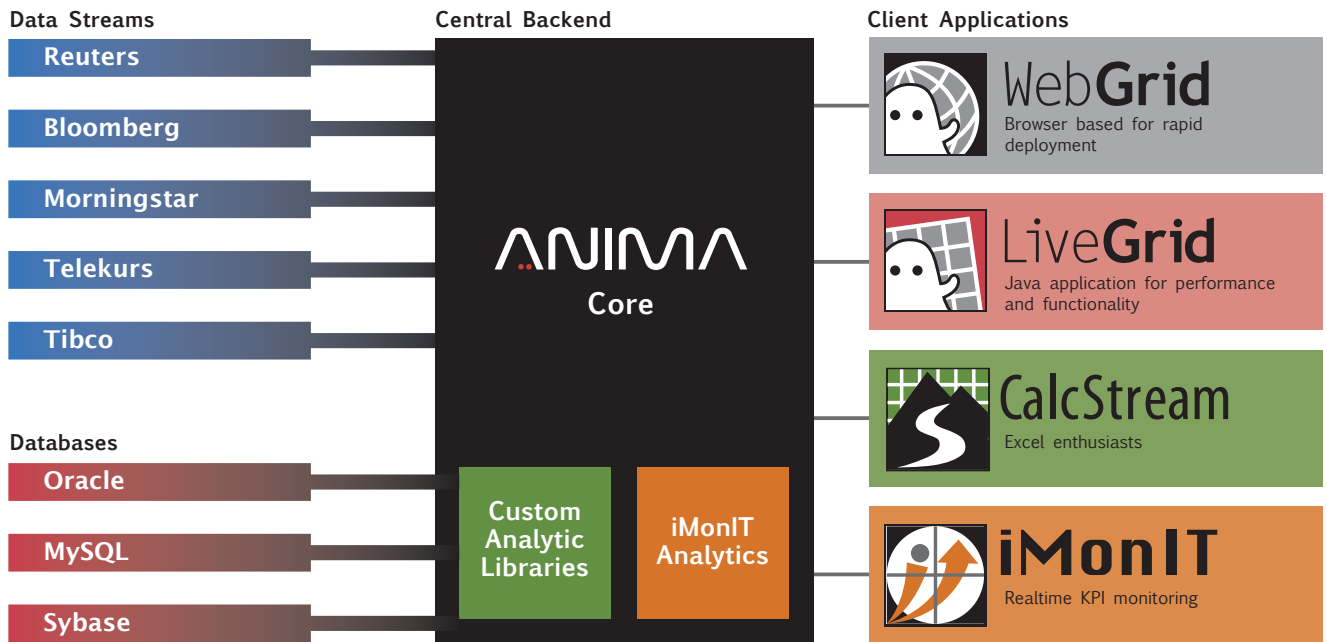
Data Streams

Reuters

Bloomberg

Morningstar

Telekurs

Tibco

Databases

Oracle

MySQL

Sybase

Central Backend

ANIMA

Core

Custom Analytic Libraries

iMonIT Analytics

Client Applications

WebGrid

Browser based for rapid deployment

LiveGrid

Java application for performance and functionality

CalcStream

Excel enthusiasts

iMonIT

Realtime KPI monitoring